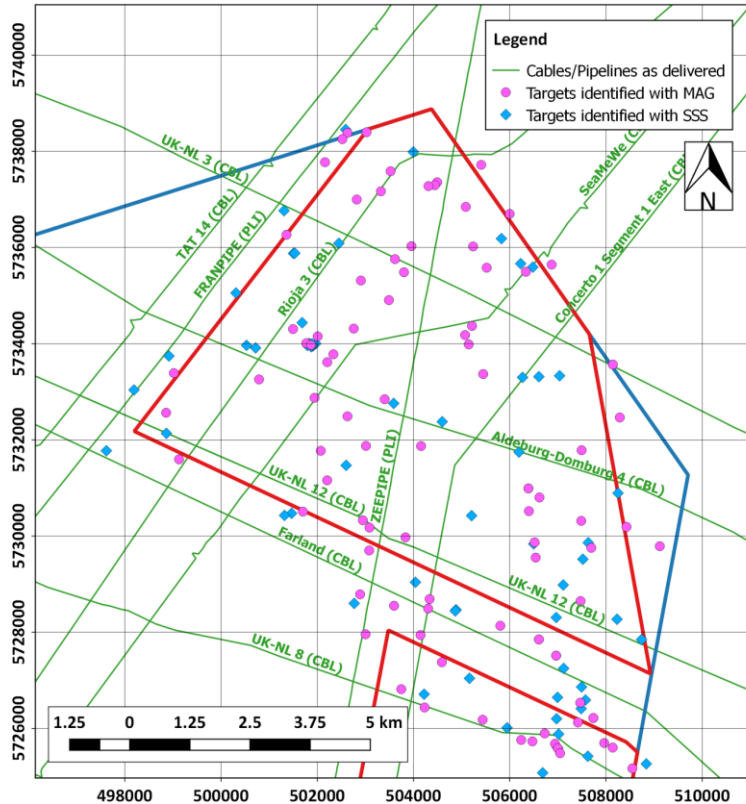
Legend
Cables/Pipelines as delivered
Targets identified with MAG
Targets identified with SSS

N

5740000
5738000
5736000
5734000
5732000
5730000
5728000
5726000

UK-NL 3 (CBL)
TAT 14 (CBL)
FRANPIPE (PLI)
Rioja 3 (CBL)
SeaMeWe
Concerto 1 Segment 1 East (CB
Aldeburg-Domburg 4 (CBL)
UK-NL 12 (CBL)
ZEEPIPE (PLI)
Farland (CBL)
UK-NL 12 (CBL)
UK-NL 8 (CBL)

1.25 0 1.25 2.5 3.75 5 km

498000 500000 502000 504000 506000 508000 510000